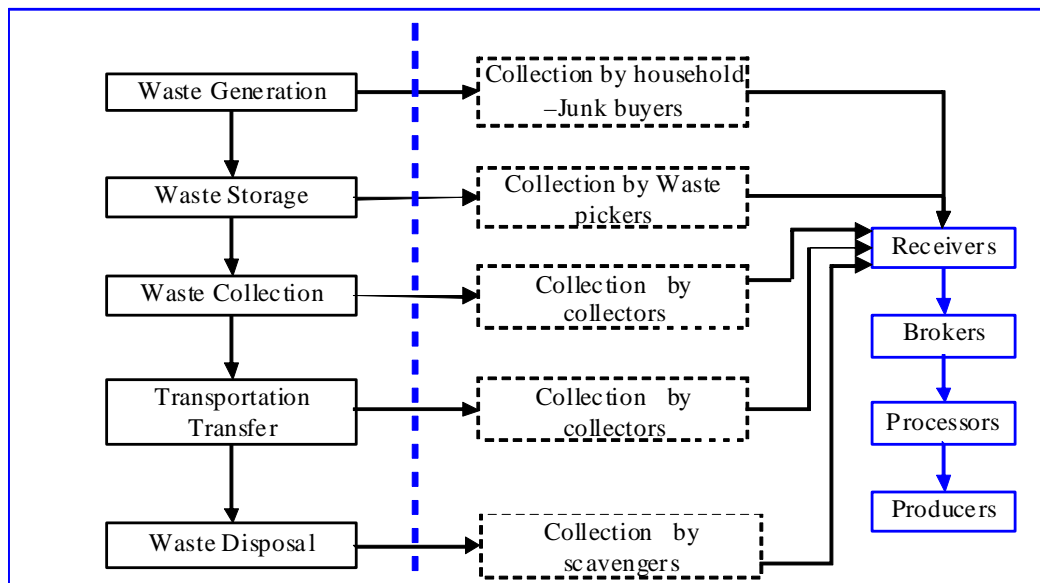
Waste Generation

Waste Storage

Waste Collection

Transportation Transfer

Waste Disposal

Collection by household –Junk buyers

Collection by Waste pickers

Collection by collectors

Collection by collectors

Collection by scavengers

Receivers

Brokers

Processors

Producers